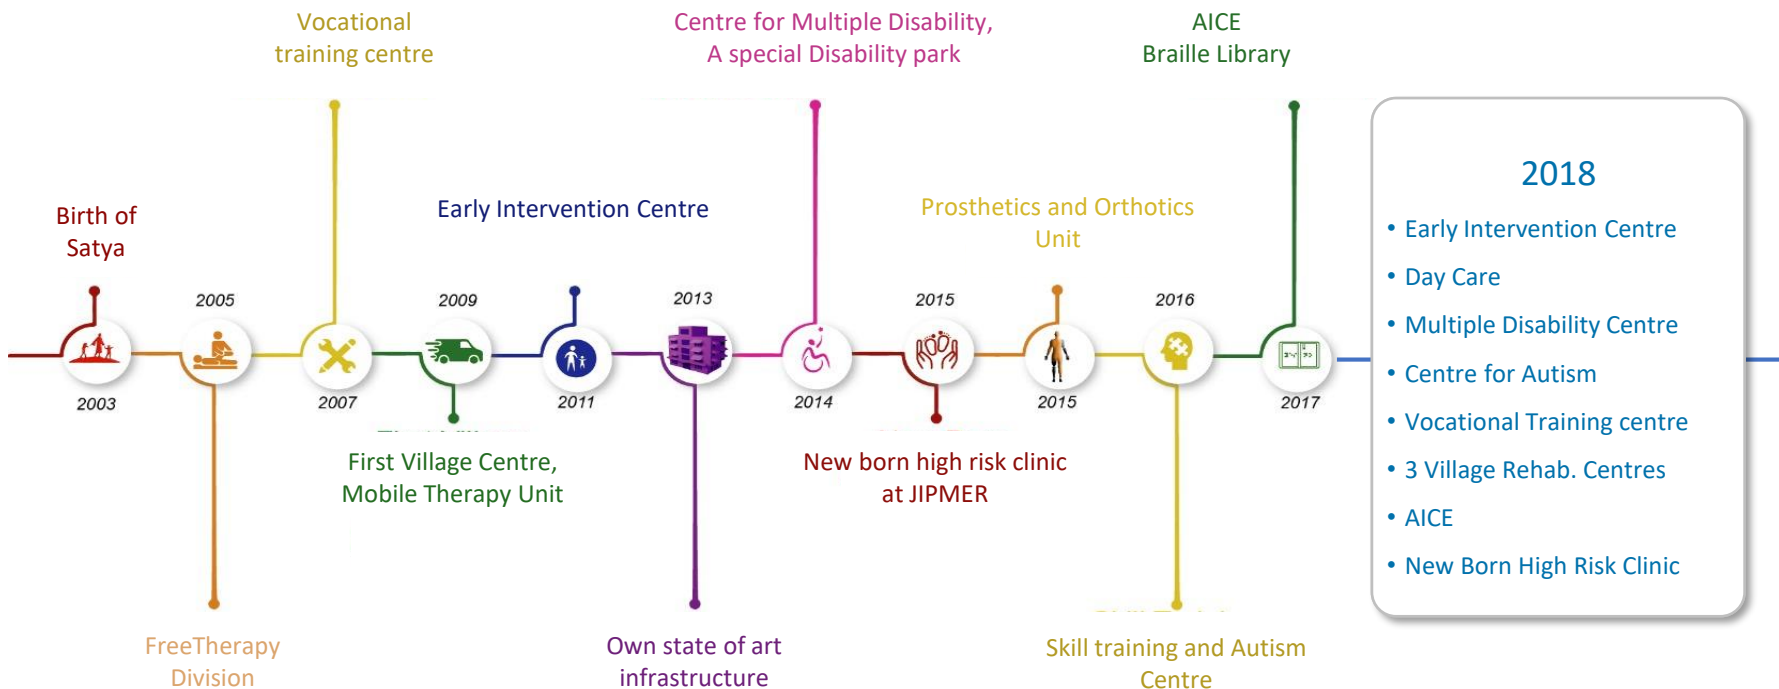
Vocational training centre

Centre for Multiple Disability, A special Disability park

AICE Braille Library

Birth of Satya

Early Intervention Centre

Prosthetics and Orthotics Unit

2005

2009

2013

2015

2016

2003

2007

2011

2014

2015

2017

First Village Centre, Mobile Therapy Unit

New born high risk clinic at JIPMER

FreeTherapy Division

Own state of art infrastructure

Skill training and Autism Centre

2018

• Early Intervention Centre
• Day Care
• Multiple Disability Centre
• Centre for Autism
• Vocational Training centre
• 3 Village Rehab. Centres
• AICE
• New Born High Risk Clinic